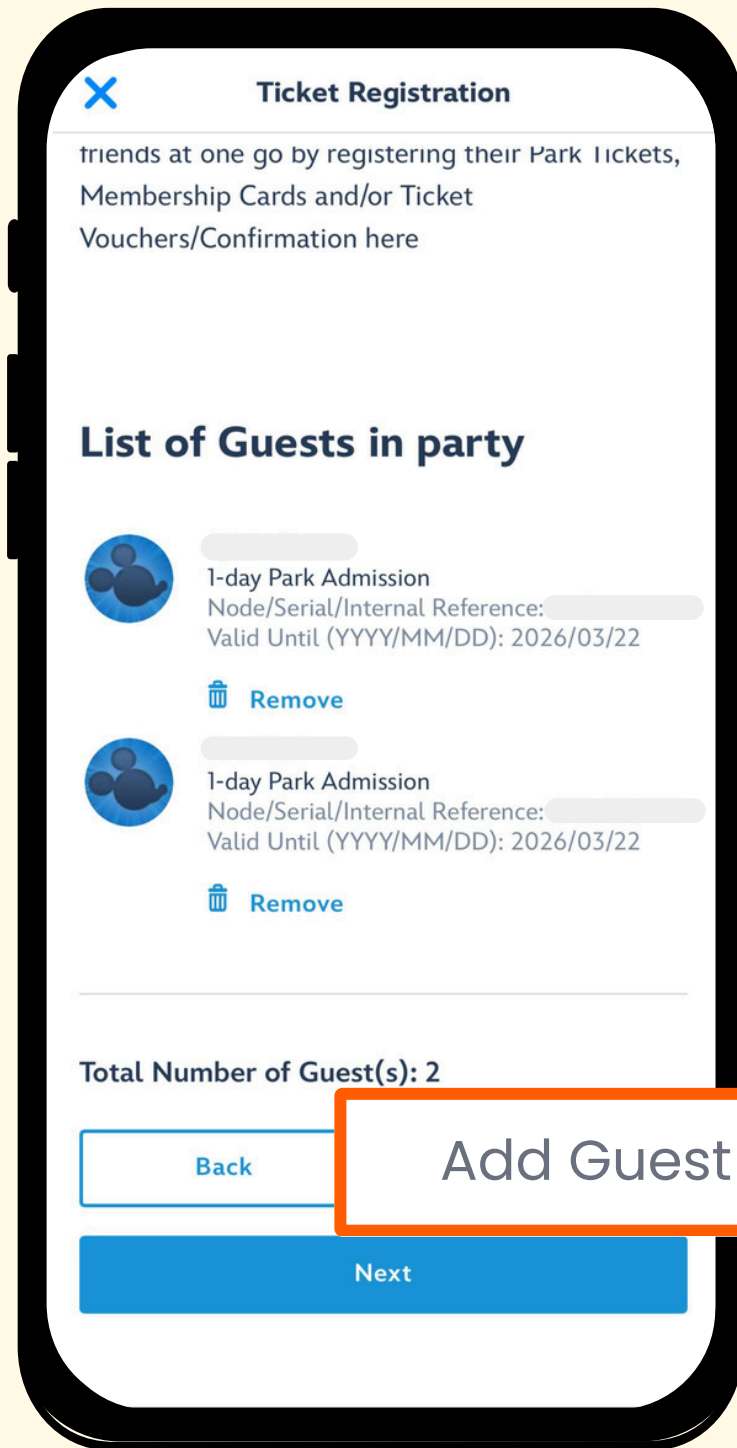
Ticket Registration

friends at one go by registering their Park Tickets, Membership Cards and/or Ticket Vouchers/Confirmation here

List of Guests in party

1-day Park Admission
Node/Serial/Internal Reference:
Valid Until (YYYY/MM/DD): 2026/03/22

Remove

1-day Park Admission
Node/Serial/Internal Reference:
Valid Until (YYYY/MM/DD): 2026/03/22

Remove

Total Number of Guest(s): 2

Back

Add Guest

Next